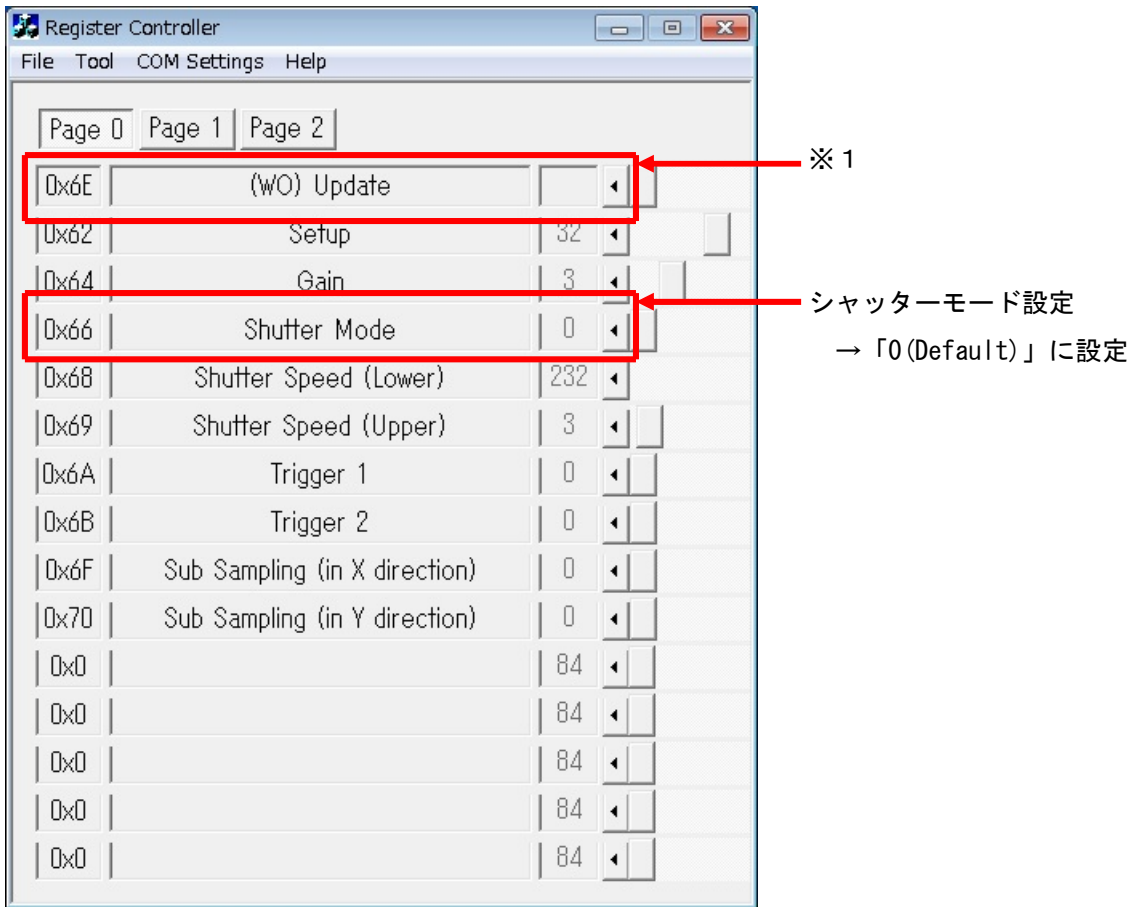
Register Controller

File Tool COM Settings Help

Page 0 Page 1 Page 2

| | | |
|---|---|---|
| 0x6E | (WO) Update | |
| 0x62 | Setup | 32 |
| 0x64 | Gain | 3 |
| 0x66 | Shutter Mode | 0 |
| 0x68 | Shutter Speed (Lower) | 232 |
| 0x69 | Shutter Speed (Upper) | 3 |
| 0x6A | Trigger 1 | 0 |
| 0x6B | Trigger 2 | 0 |
| 0x6F | Sub Sampling (in X direction) | 0 |
| 0x70 | Sub Sampling (in Y direction) | 0 |
| 0x0 | | 84 |
| 0x0 | | 84 |
| 0x0 | | 84 |
| 0x0 | | 84 |
| 0x0 | | 84 |

※1

シャッターモード設定
→「0(Default)」に設定